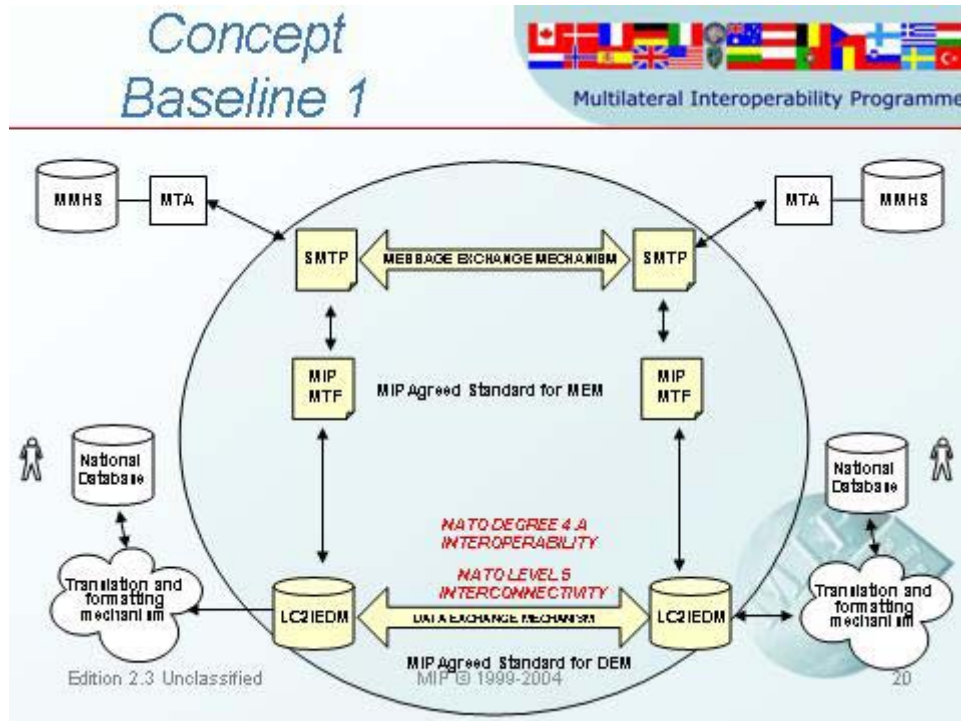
Concept Baseline 1

Multilateral Interoperability Programme

MMHS

MTA

MTA

MMHS

SMTP

MESSAGE EXCHANGE MECHANISM

SMTP

MIP MTF

MIP Agreed Standard for MEM

MIP MTF

National Database

National Database

NATO DEGREE 4 A INTEROPERABILITY

NATO LEVEL 5 INTERCONNECTIVITY

Translation and formatting mechanism

LC2IEDM

DATA EXCHANGE MECHANISM

LC2IEDM

Translation and formatting mechanism

MIP Agreed Standard for DEM

Edition 2.3 Unclassified

MIP © 1999-2004

20